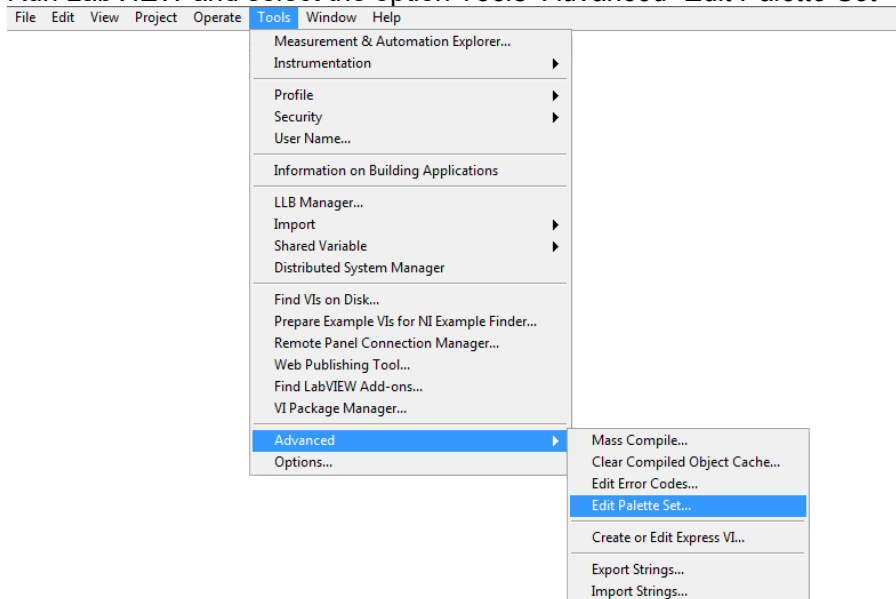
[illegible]

File Edit View Project Operate Tools Window Help

Measurement & Automation Explorer...
Instrumentation

Profile
Security
User Name...

Information on Building Applications

LLB Manager...
Import
Shared Variable
Distributed System Manager

Find VIs on Disk...
Prepare Example VIs for NI Example Finder...
Remote Panel Connection Manager...
Web Publishing Tool...
Find LabVIEW Add-ons...
VI Package Manager...

Advanced
Options...

Mass Compile...
Clear Compiled Object Cache...
Edit Error Codes...
Edit Palette Set...

Create or Edit Express VI...

Export Strings...
Import Strings...